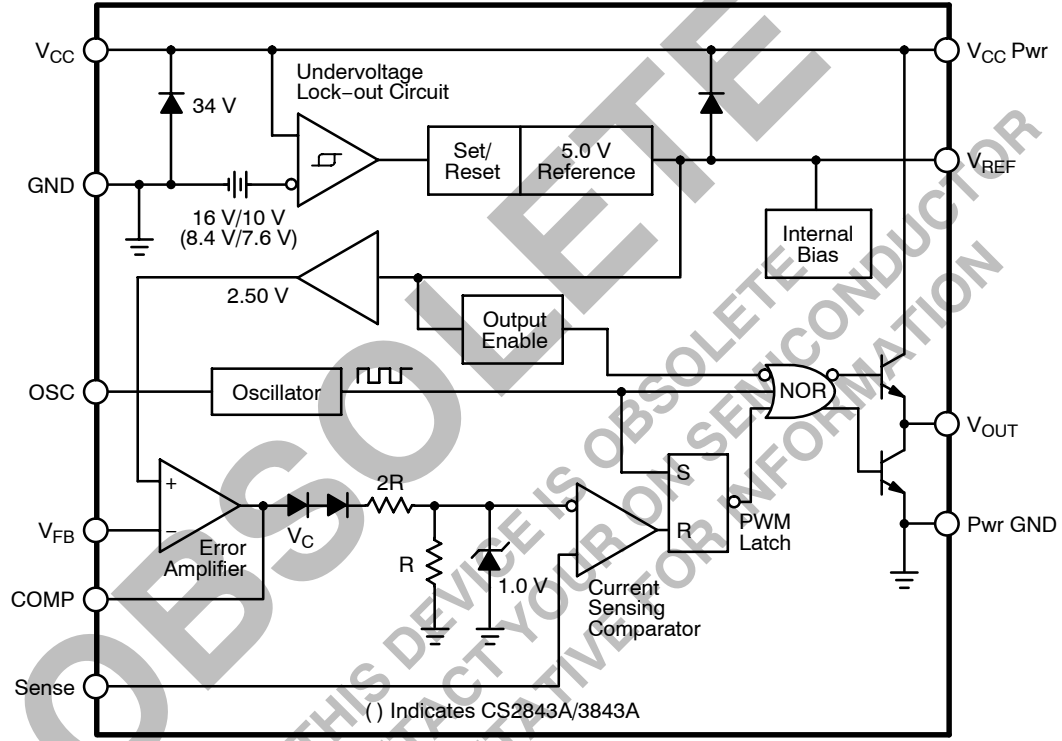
$V_{CC}$

34 V

Undervoltage Lock−out Circuit

Set/ Reset

5.0 V Reference

$V_{CC}$ Pwr

$V_{REF}$

GND

16 V/10 V (8.4 V/7.6 V)

Internal Bias

2.50 V

Output Enable

OSC

Oscillator

NOR

$V_{OUT}$

+

−

2R

S

R

PWM Latch

$V_{FB}$

Error Amplifier

$V_C$

R

1.0 V

Current Sensing Comparator

Pwr GND

COMP

Sense

( ) Indicates CS2843A/3843A

OBSOLETE

THIS DEVICE IS OBSOLETE CONTACT YOUR ON SEMICONDUCTOR REPRESENTATIVE FOR INFORMATION